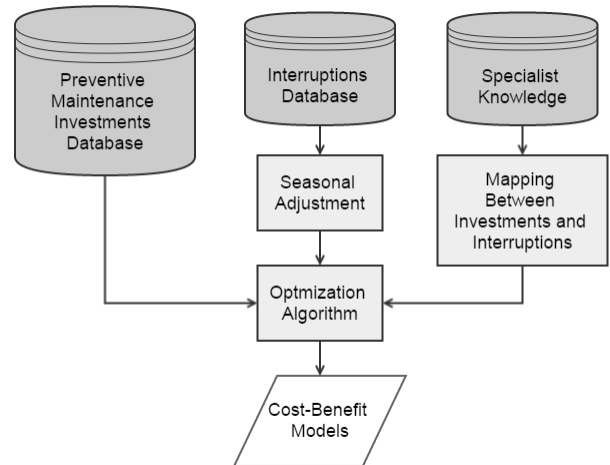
Preventive Maintenance Investments Database

Interruptions Database

Specialist Knowledge

Seasonal Adjustment

Mapping Between Investments and Interruptions

Optmization Algorithm

Cost-Benefit Models